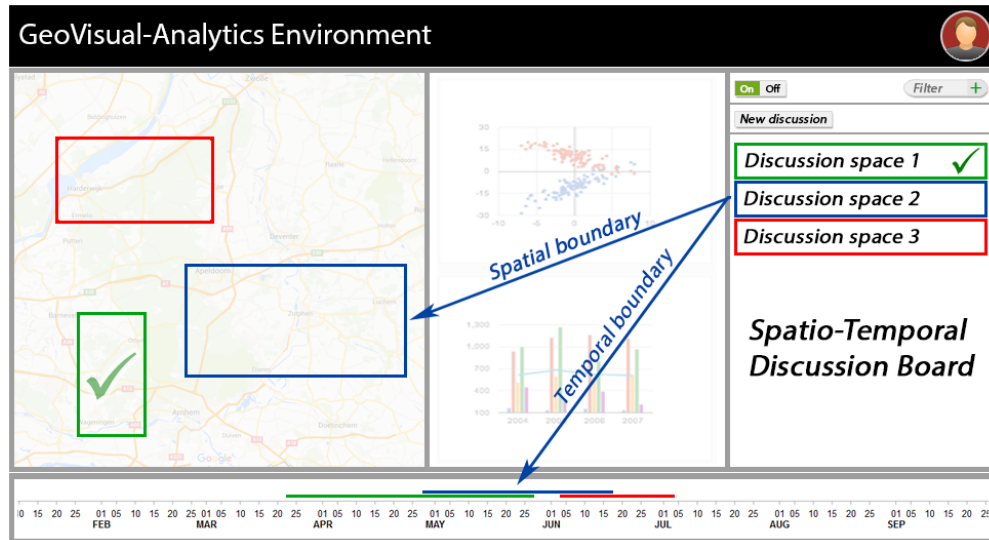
GeoVisual-Analytics Environment

On Off

Filter +

New discussion

Discussion space 1

Discussion space 2

Discussion space 3

Spatial boundary

Temporal boundary

Spatio-Temporal Discussion Board

Harderwijk

Apeldoorn

Deventer

Zutphen

Arnhem

Doetinchem

Google

30
15
0
-15
-30
-10
0
10

1,300
1,000
800
600
400
100
2004
2005
2006
2007

10 15 20 25 01 05 10 15 20 25 01 05 10 15 20 25 01 05 10 15 20 25 01 05 10 15 20 25 01 05 10 15 20 25 01 05 10 15 20 25 01 05 10 15 20 25 01 05 10 15 20 25
FEB MAR APR MAY JUN JUL AUG SEP